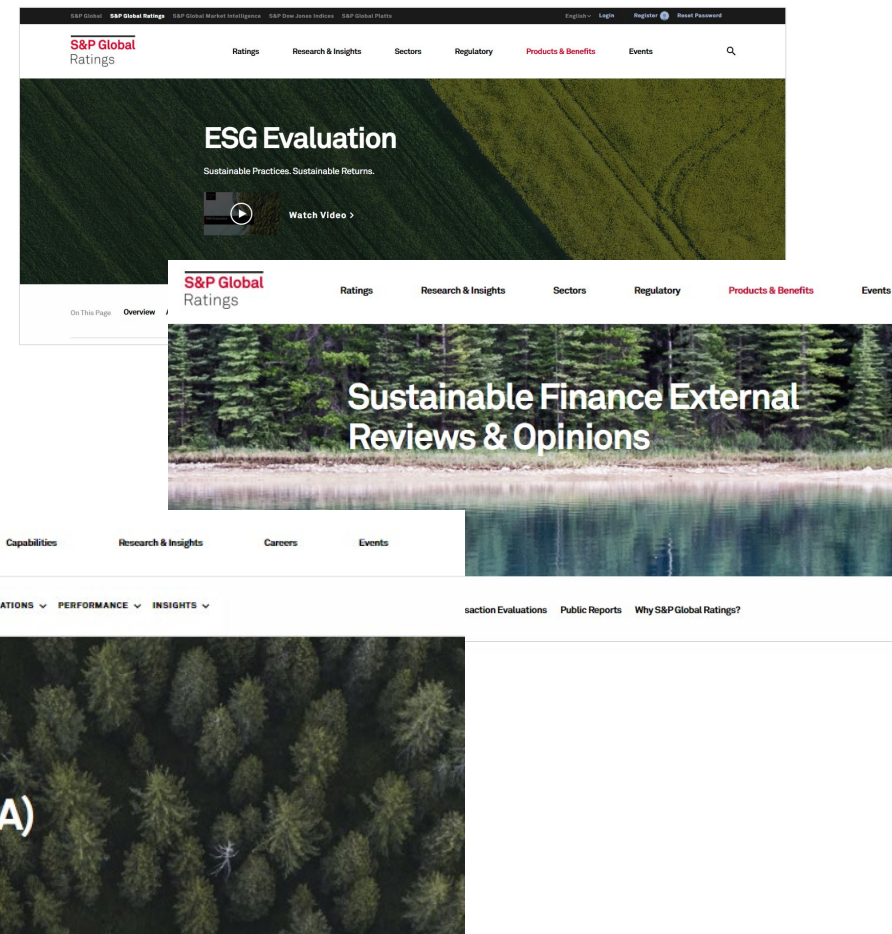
S&P Global S&P Global Ratings S&P Global Market Intelligence S&P Dow Jones Indices S&P Global Platts English Login Register Reset Password

S&P Global Ratings

Ratings Research & Insights Sectors Regulatory Products & Benefits Events

ESG Evaluation

Sustainable Practices. Sustainable Returns.

Watch Video >

On This Page Overview A

S&P Global Ratings

Ratings Research & Insights Sectors Regulatory Products & Benefits Events

Sustainable Finance External Reviews & Opinions

Capabilities Research & Insights Careers Events

ATIONS PERFORMANCE INSIGHTS

saction Evaluations Public Reports Why S&P Global Ratings?

A)